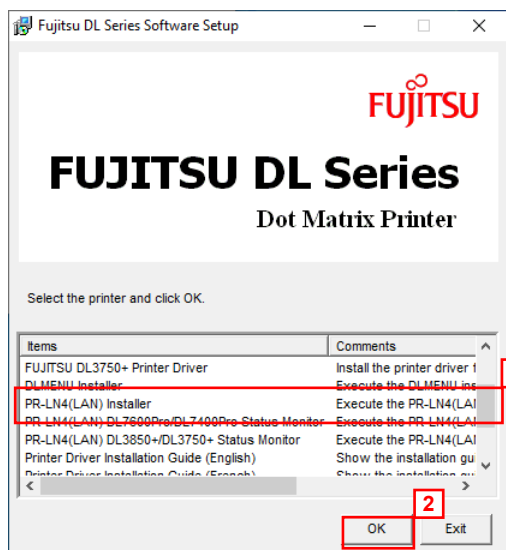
Fujitsu DL Series Software Setup

FUJITSU

FUJITSU DL Series

Dot Matrix Printer

Select the printer and click OK.

| Items | Comments |
|---|---|
| FUJITSU DL3750+ Printer Driver | Install the printer driver f |
| DLMENU Installer | Execute the DLMENU ins |
| PR-LN4(LAN) Installer | Execute the PR-LN4(LA |
| PR-LN4(LAN) DL7600Pro/DL7400Pro Status Monitor | Execute the PR-LN4(LA |
| PR-LN4(LAN) DL3850+/DL3750+ Status Monitor | Execute the PR-LN4(LA |
| Printer Driver Installation Guide (English) | Show the installation gu |
| Printer Driver Installation Guide (French) | Show the installation gu |

2

OK

Exit